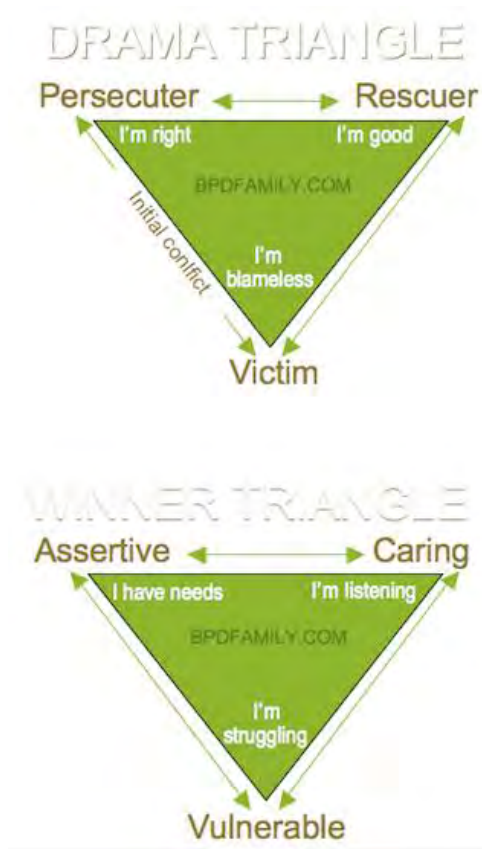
DRAMA TRIANGLE

Persecuter Rescuer

I'm right

I'm good

BPDFAMILY.COM

Initial conflict

I'm blameless

Victim

WINNER TRIANGLE

Assertive Caring

I have needs

I'm listening

BPDFAMILY.COM

I'm struggling

Vulnerable